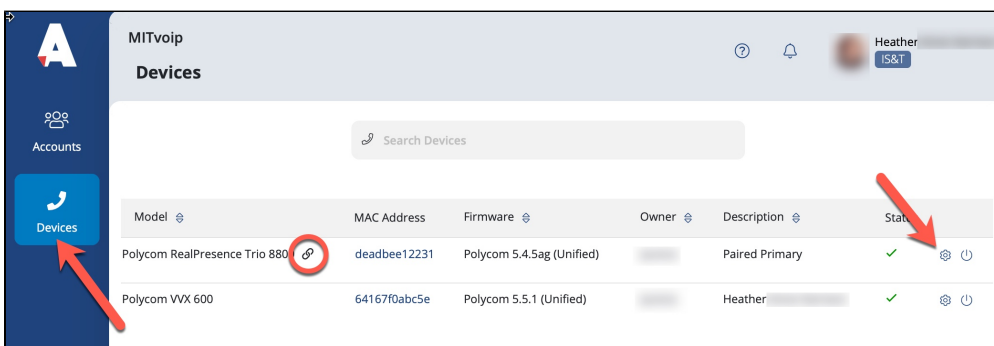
A

Accounts

Devices

MITvoip

Devices

Heather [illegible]
IS&T

Search Devices

| Model | MAC Address | Firmware | Owner | Description | Stat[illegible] |
|---|---|---|---|---|---|
| Polycom RealPresence Trio 8800 | deadbee12231 | Polycom 5.4.5ag (Unified) | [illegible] | Paired Primary | ✓ |
| Polycom VVX 600 | 64167f0abc5e | Polycom 5.5.1 (Unified) | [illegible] | Heather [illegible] | ✓ |